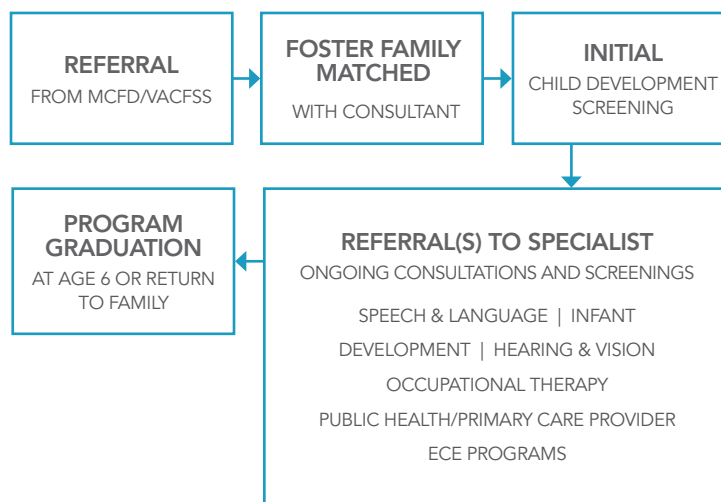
REFERRAL
FROM MCFD/VACFSS

FOSTER FAMILY MATCHED
WITH CONSULTANT

INITIAL
CHILD DEVELOPMENT SCREENING

REFERRAL(S) TO SPECIALIST
ONGOING CONSULTATIONS AND SCREENINGS
SPEECH & LANGUAGE | INFANT DEVELOPMENT | HEARING & VISION
OCCUPATIONAL THERAPY
PUBLIC HEALTH/PRIMARY CARE PROVIDER
ECE PROGRAMS

PROGRAM GRADUATION
AT AGE 6 OR RETURN TO FAMILY